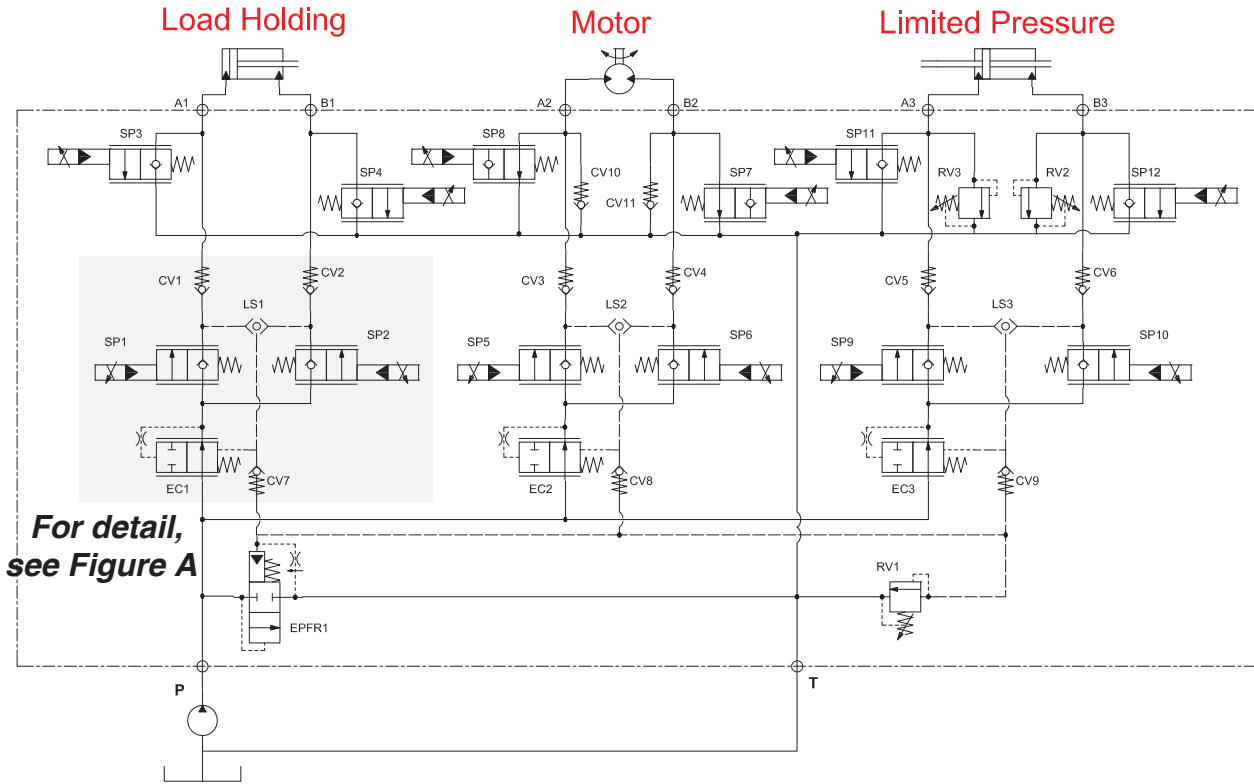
Load Holding
Motor
Limited Pressure

A1 B1 A2 B2 A3 B3

SP3 SP4 SP8 CV10 CV11 SP7 SP11 RV3 RV2 SP12

CV1 CV2 LS1 SP1 SP2 EC1 CV7

CV3 CV4 LS2 SP5 SP6 EC2 CV8

CV5 CV6 LS3 SP9 SP10 EC3 CV9

For detail, see Figure A

EPFR1 RV1

P T